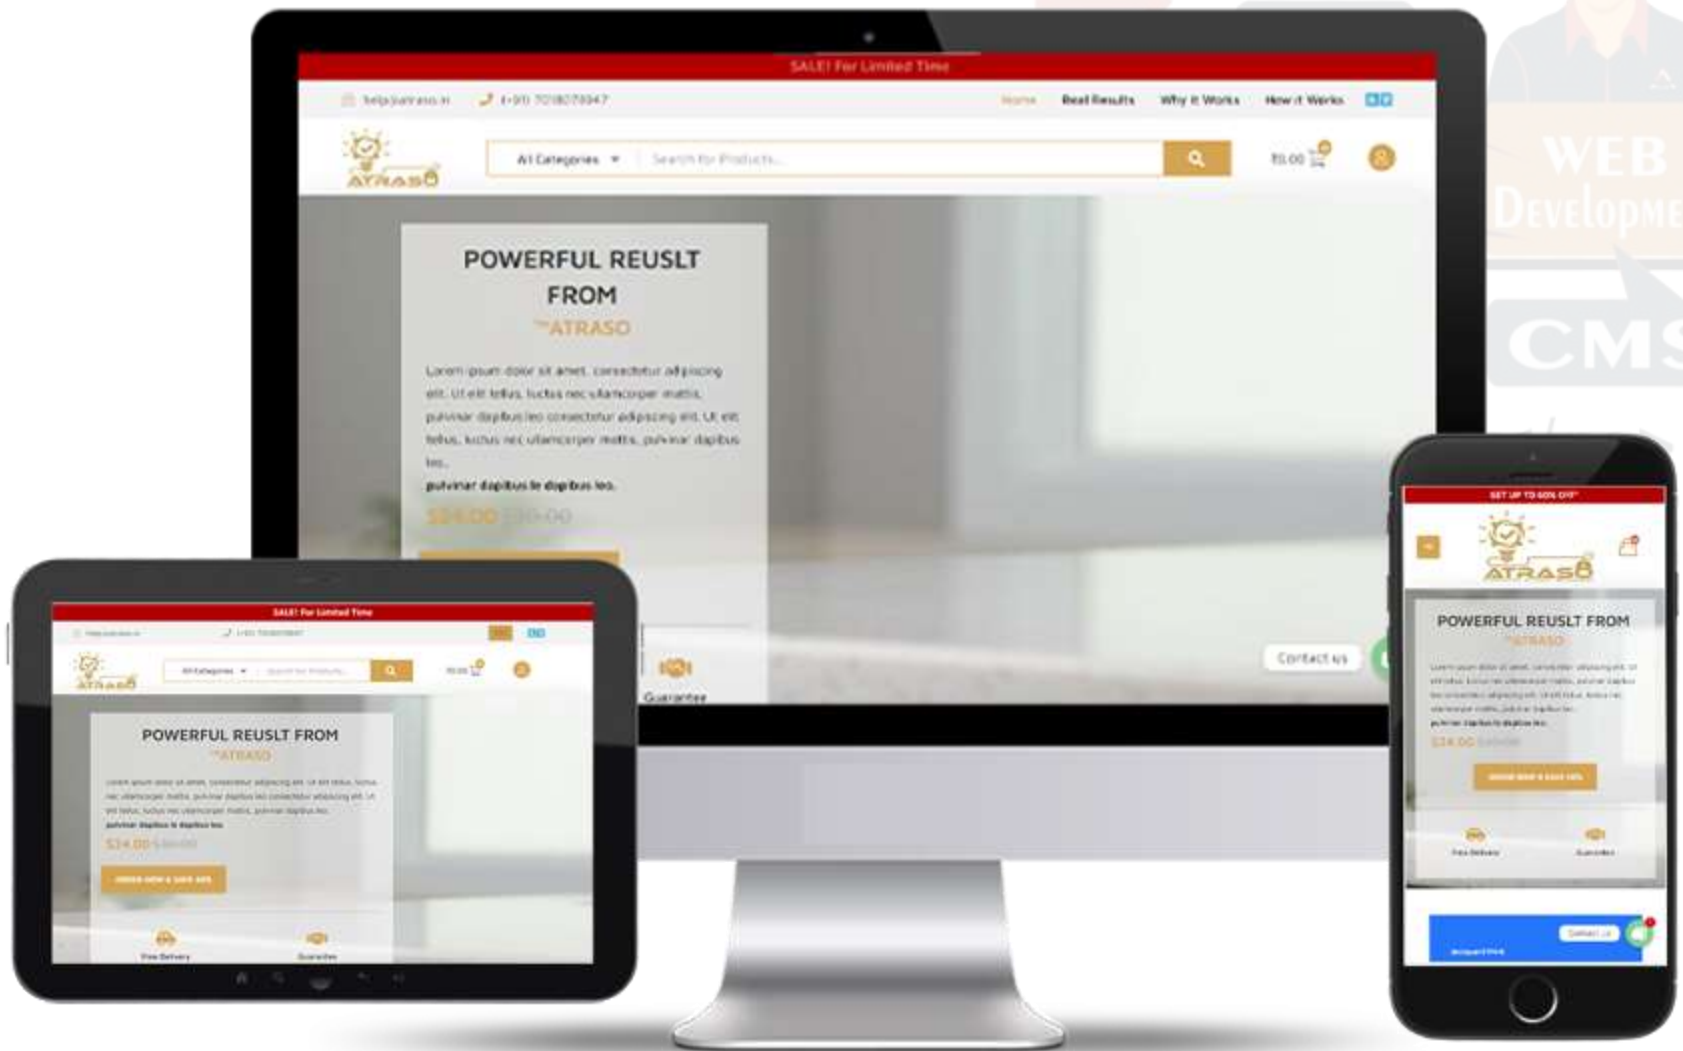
SALE! For Limited Time

help@atraso.in
(+91) 7018078947
Home
Real Results
Why it Works
How it Works

ATRASO

All Categories
Search for Products...

₹0.00

POWERFUL REUSLT FROM
™ATRASO

Lorem ipsum dolor sit amet, consectetur adipiscing elit. Ut elit tellus, luctus nec ullamcorper mattis, pulvinar dapibus leo consectetur adipiscing elit. Ut elit tellus, luctus nec ullamcorper mattis, pulvinar dapibus leo.
pulvinar dapibus le dapibus leo.

$24.00 $30.00

Guarantee
Contact us

WEB
Development
CMS

SALE! For Limited Time
ATRASO
POWERFUL REUSLT FROM
™ATRASO
$24.00 $30.00
ORDER NOW & SAVE 60%
Free Delivery
Guarantee

GET UP TO 60% OFF
ATRASO
POWERFUL REUSLT FROM
™ATRASO
$24.00
ORDER NOW & SAVE 60%
Free Delivery
Guarantee
Contact us